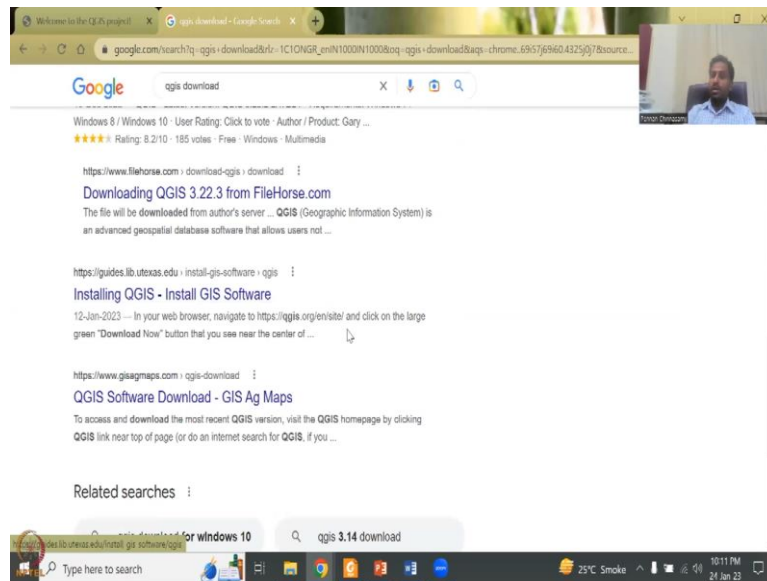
Welcome to the QGIS project! ×
qgis download - Google Search ×

google.com/search?q=qgis+download&rlz=1C1ONGR_enIN1000IN1000&oq=qgis+download&aqs=chrome..69i57j69i60.4325j0j7&source...

Google

qgis download

Pannan Chinnasamy

Windows 8 / Windows 10 · User Rating: Click to vote · Author / Product: Gary ...
★★★★ Rating: 8.2/10 · 185 votes · Free · Windows · Multimedia

https://www.filehorse.com › download-qgis › download

Downloading QGIS 3.22.3 from FileHorse.com

The file will be downloaded from author's server ... QGIS (Geographic Information System) is an advanced geospatial database software that allows users not ...

https://guides.lib.utexas.edu › install-gis-software › qgis

Installing QGIS - Install GIS Software

12-Jan-2023 — In your web browser, navigate to https://qgis.org/en/site/ and click on the large green "Download Now" button that you see near the center of ...

https://www.gisagmaps.com › qgis-download

QGIS Software Download - GIS Ag Maps

To access and download the most recent QGIS version, visit the QGIS homepage by clicking QGIS link near top of page (or do an internet search for QGIS, if you ...

Related searches

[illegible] for windows 10

qgis 3.14 download

https://guides.lib.utexas.edu/install_gis_software/qgis

Type here to search

25°C Smoke

10:11 PM
24 Jan 23